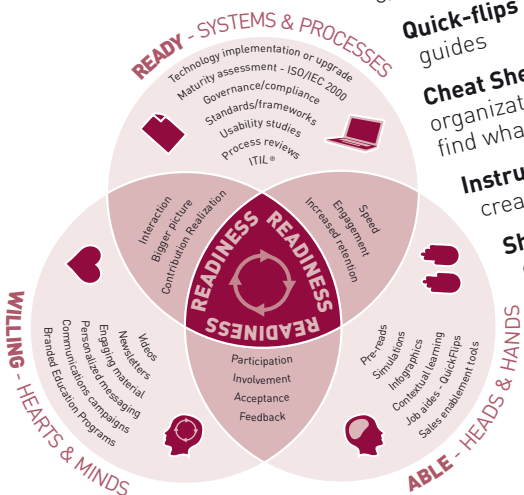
READY - SYSTEMS & PROCESSES

Technology implementation or upgrade
Maturity assessment - ISO/IEC 2000
Governance/compliance
Standards/frameworks
Usability studies
Process reviews
ITIL®

Interaction
Bigger picture
Contribution Realization

Speed
Engagement
Increased retention

READINESS
READINESS
READINESS
READINESS

WILLING - HEARTS & MINDS

Videos
Newsletters
Engaging material
Personalized messaging
Communications campaigns
Branded Education Programs

Participation
Involvement
Acceptance
Feedback

ABLE - HEADS & HANDS

Pre-reads
Simulations
Infographics
Contextual learning
Job aides - QuickFlips
Sales enablement tools

Quick-flips
guides

Cheat She
organizat
find wha

Instru
crea

Sh